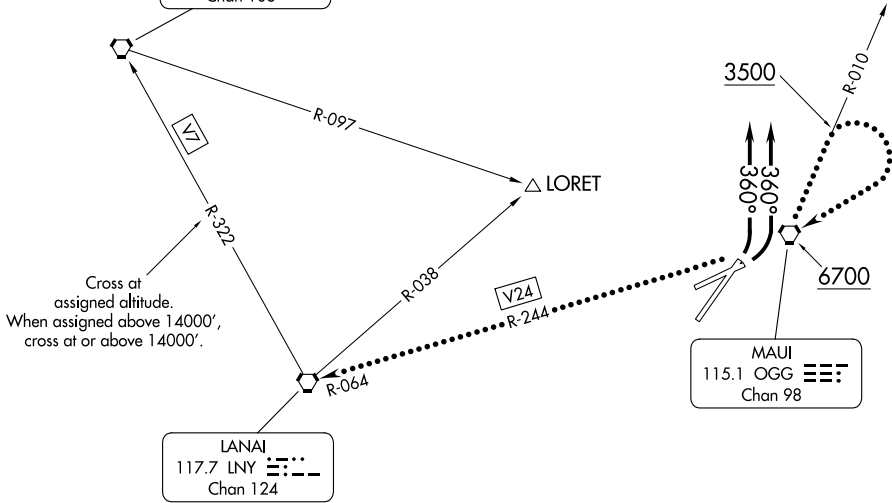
Chan 100

V7

R-097

R-322

△ LORET

Cross at assigned altitude. When assigned above 14000′, cross at or above 14000′.

R-038

V24

R-244

R-064

3500

R-010

360°

360°

6700

MAUI
115.1 OGG
Chan 98

LANAI
117.7 LNY
Chan 124